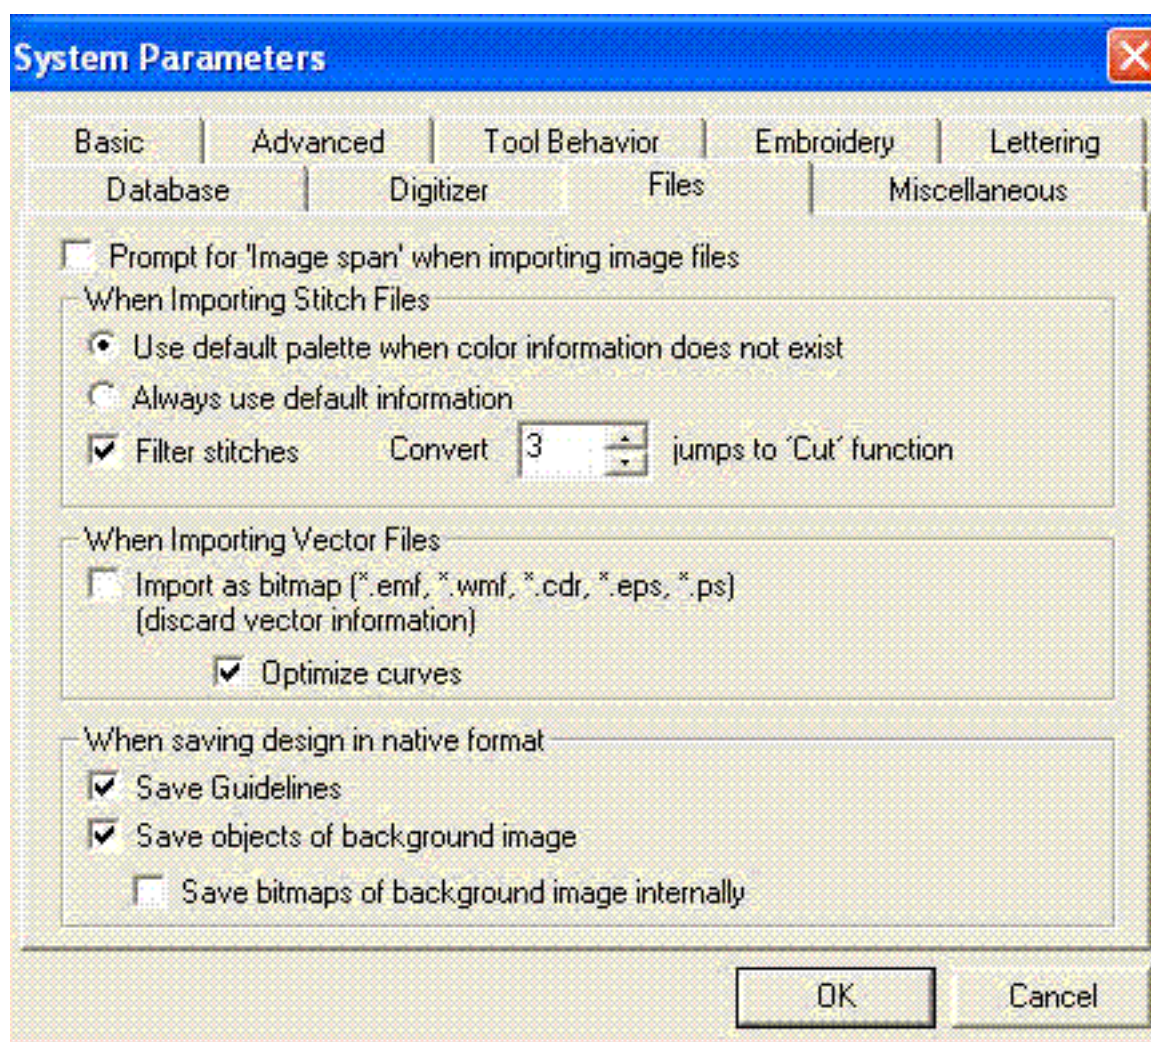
System Parameters

Basic | Advanced | Tool Behavior | Embroidery | Lettering
Database | Digitizer | Files | Miscellaneous

Prompt for 'Image span' when importing image files

When Importing Stitch Files
Use default palette when color information does not exist
Always use default information
Filter stitches Convert 3 jumps to 'Cut' function

When Importing Vector Files
Import as bitmap (*.emf, *.wmf, *.cdr, *.eps, *.ps) (discard vector information)
Optimize curves

When saving design in native format
Save Guidelines
Save objects of background image
Save bitmaps of background image internally

OK Cancel